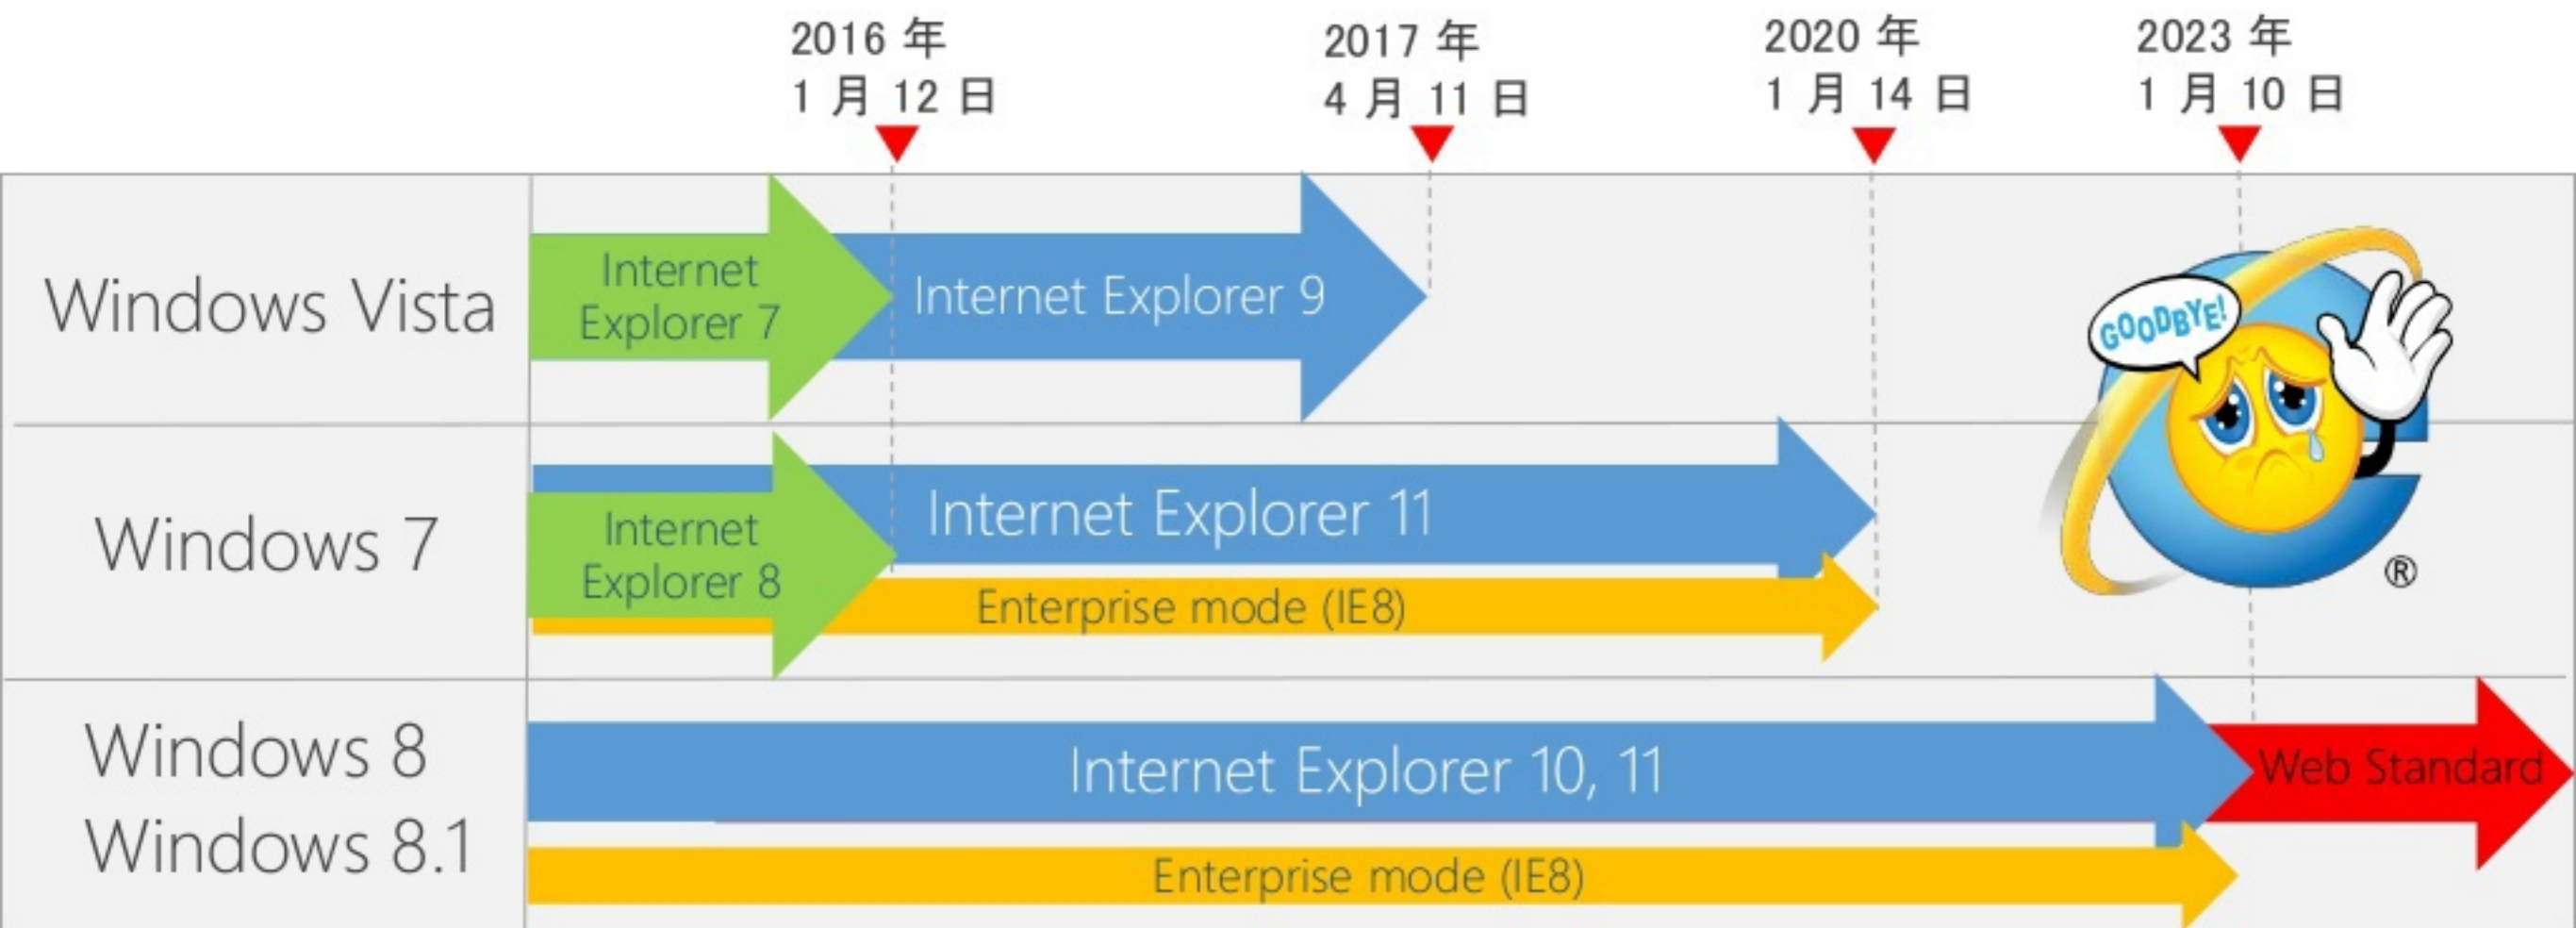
2016 年
1 月 12 日

2017 年
4 月 11 日

2020 年
1 月 14 日

2023 年
1 月 10 日

Windows Vista

Internet Explorer 7

Internet Explorer 9

GOODBYE!

Windows 7

Internet Explorer 8

Internet Explorer 11

Enterprise mode (IE8)

®

Windows 8
Windows 8.1

Internet Explorer 10, 11

Web Standard

Enterprise mode (IE8)